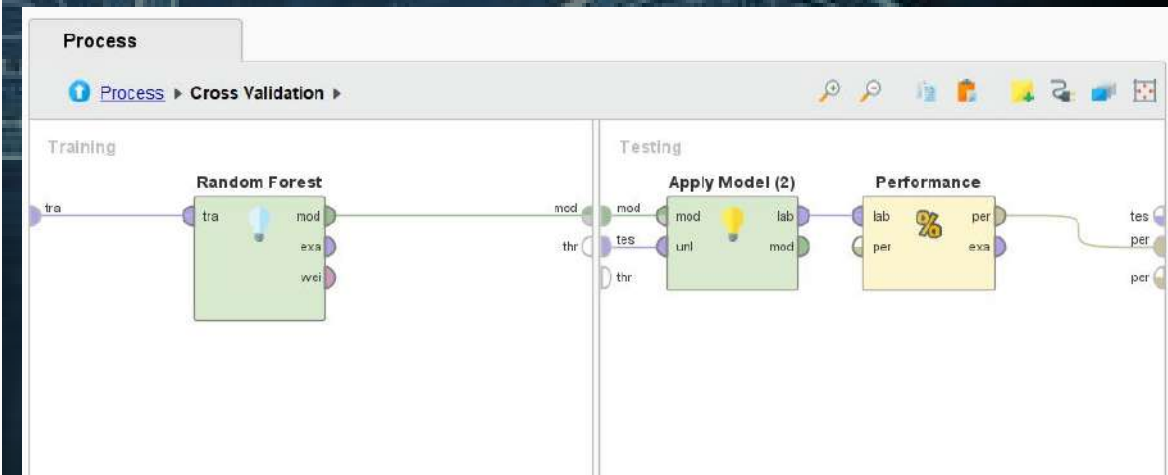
Process

Process ▸ Cross Validation ▸

Training

tra

Random Forest

tra

mod

exa

wei

mod

thr

Testing

mod

tes

thr

Apply Model (2)

mod

unl

lab

mod

Performance

lab

per

per

exa

tes

per

per